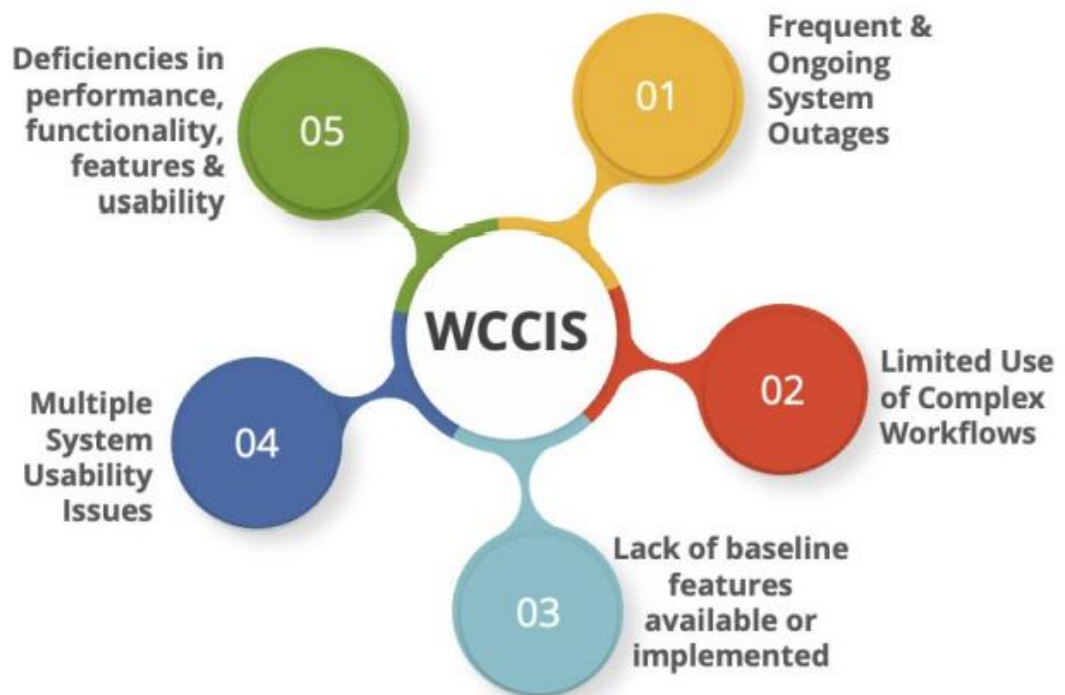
WCCIS

01
Frequent & Ongoing System Outages

02
Limited Use of Complex Workflows

03
Lack of baseline features available or implemented

04
Multiple System Usability Issues

05
Deficiencies in performance, functionality, features & usability